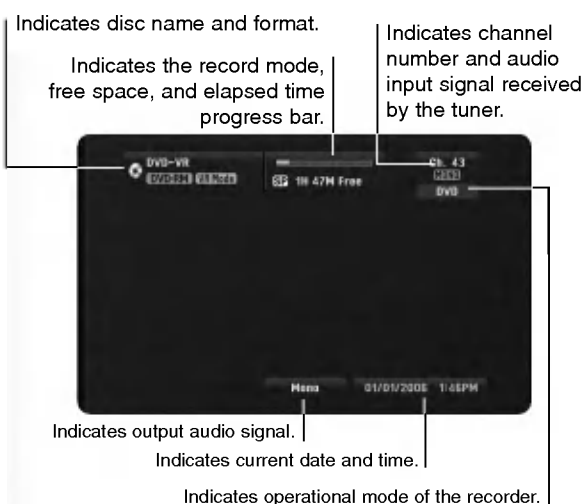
Indicates disc name and format.

Indicates the record mode, free space, and elapsed time progress bar.

Indicates channel number and audio input signal received by the tuner.

DVD-VR

DVD-RW VR Mode

SP 1H 47M Free

Ch. 43

MONO

DVD

Mono

01/01/2006 1:45PM

Indicates output audio signal.

Indicates current date and time.

Indicates operational mode of the recorder.